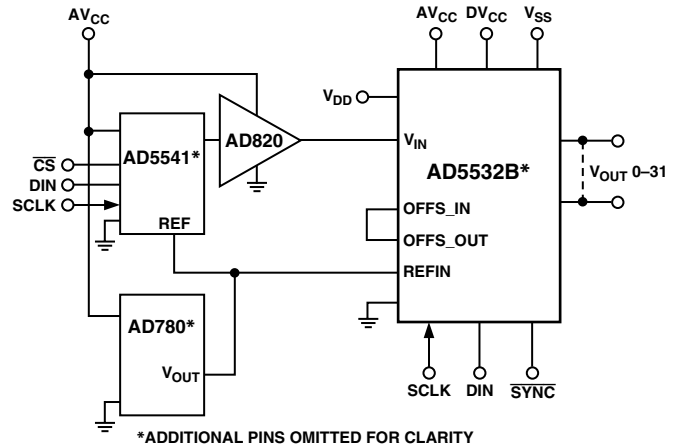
$AV_{CC}$

$AV_{CC}$ $DV_{CC}$ $V_{SS}$

$V_{DD}$

$\overline{CS}$

DIN

SCLK

AD5541*

REF

AD820

$V_{IN}$

AD5532B*

$V_{OUT}$ 0–31

OFFS_IN

OFFS_OUT

REFIN

AD780*

$V_{OUT}$

SCLK DIN $\overline{SYNC}$

*ADDITIONAL PINS OMITTED FOR CLARITY